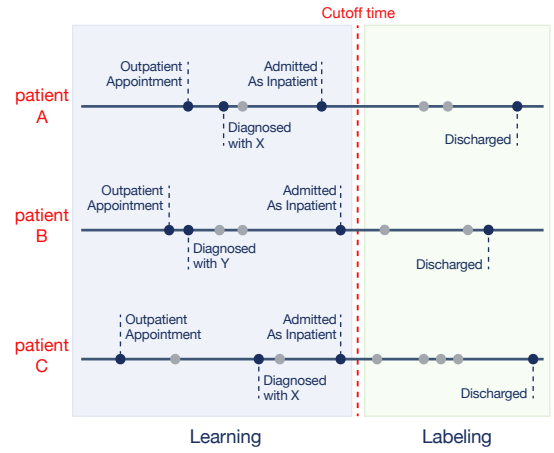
Cutoff time

patient A

Outpatient Appointment

Admitted As Inpatient

Diagnosed with X

Discharged

patient B

Outpatient Appointment

Admitted As Inpatient

Diagnosed with Y

Discharged

patient C

Outpatient Appointment

Admitted As Inpatient

Diagnosed with X

Discharged

Learning

Labeling